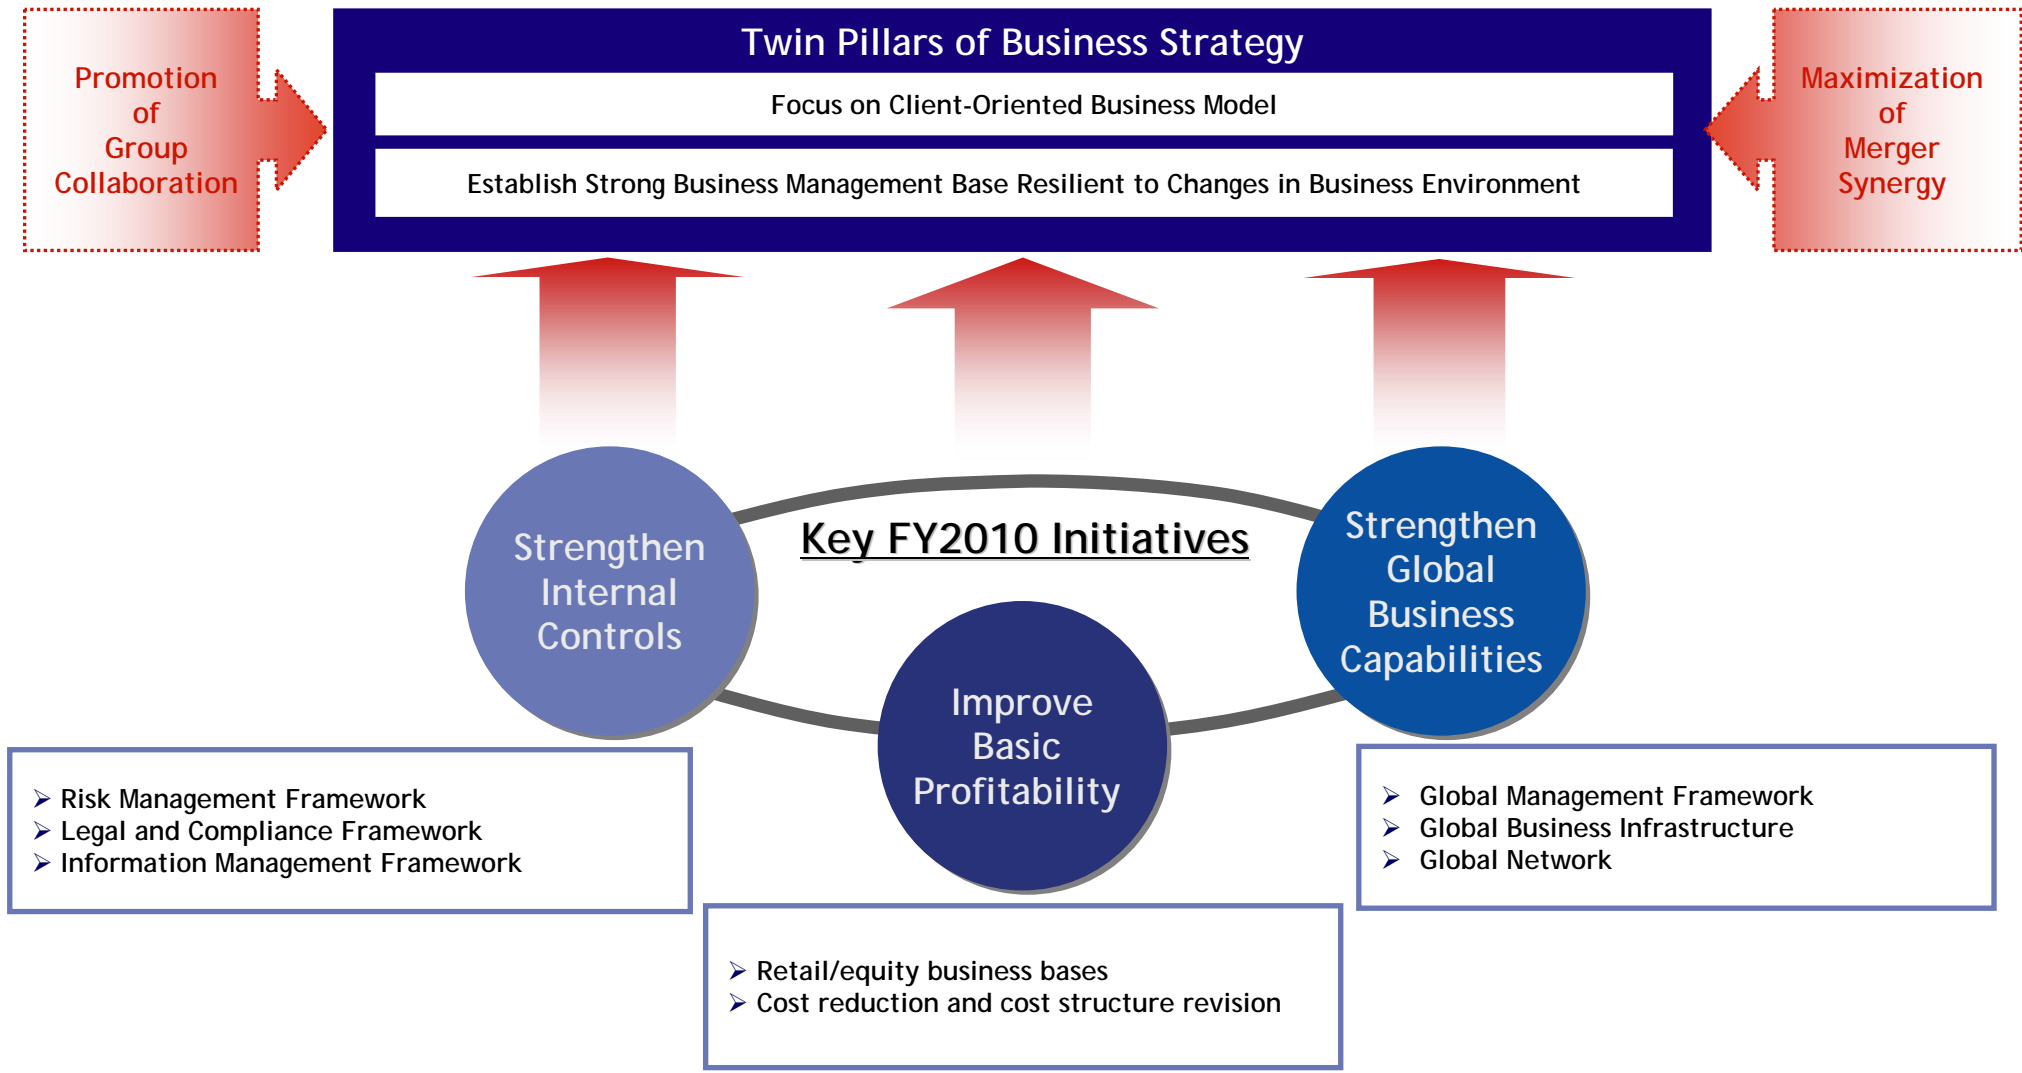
Promotion of Group Collaboration

Twin Pillars of Business Strategy

Focus on Client-Oriented Business Model

Establish Strong Business Management Base Resilient to Changes in Business Environment

Maximization of Merger Synergy

Key FY2010 Initiatives

Strengthen Internal Controls

Improve Basic Profitability

Strengthen Global Business Capabilities

➢ Risk Management Framework
➢ Legal and Compliance Framework
➢ Information Management Framework

➢ Retail/equity business bases
➢ Cost reduction and cost structure revision

➢ Global Management Framework
➢ Global Business Infrastructure
➢ Global Network